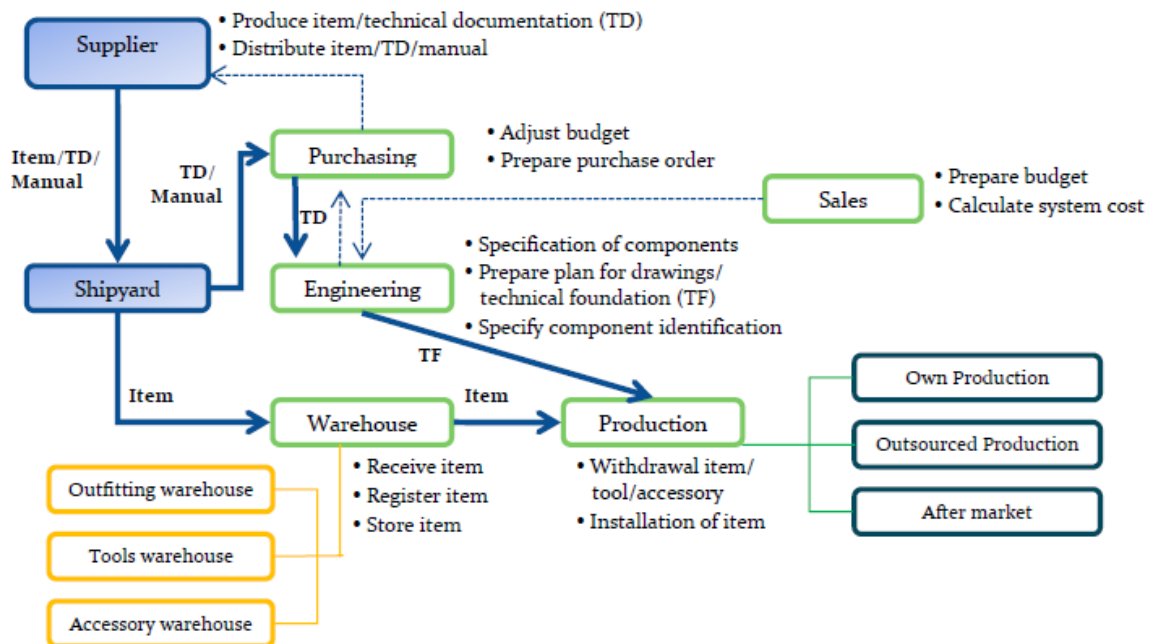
Supplier

• Produce item/technical documentation (TD)
• Distribute item/TD/manual

Item/TD/ Manual

TD/ Manual

Purchasing

• Adjust budget
• Prepare purchase order

Sales

• Prepare budget
• Calculate system cost

TD

Shipyard

Engineering

• Specification of components
• Prepare plan for drawings/ technical foundation (TF)
• Specify component identification

TF

Item

Warehouse

Item

Production

Own Production

Outsourced Production

After market

• Receive item
• Register item
• Store item

• Withdrawal item/ tool/accessory
• Installation of item

Outfitting warehouse

Tools warehouse

Accessory warehouse